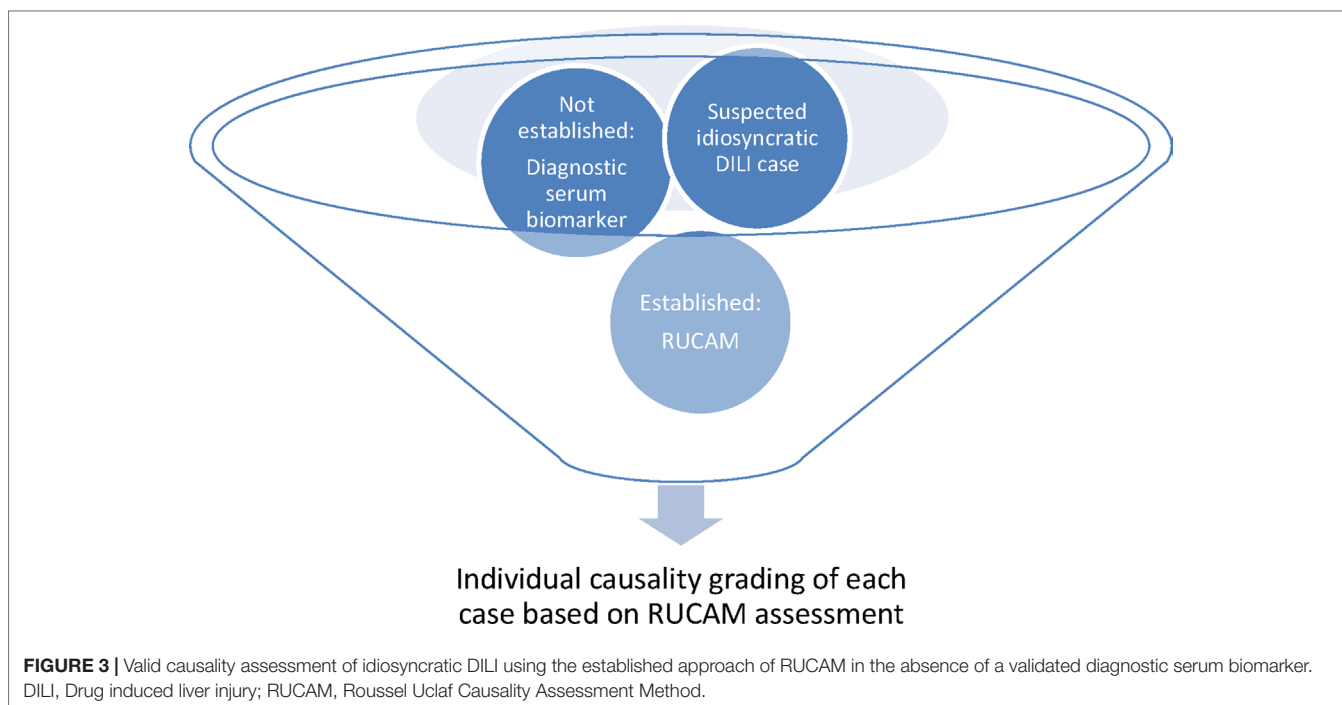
Not established: Diagnostic serum biomarker

Suspected idiosyncratic DILI case

Established: RUCAM

Individual causality grading of each case based on RUCAM assessment

**FIGURE 3 |** Valid causality assessment of idiosyncratic DILI using the established approach of RUCAM in the absence of a validated diagnostic serum biomarker. DILI, Drug induced liver injury; RUCAM, Roussel Uclaf Causality Assessment Method.